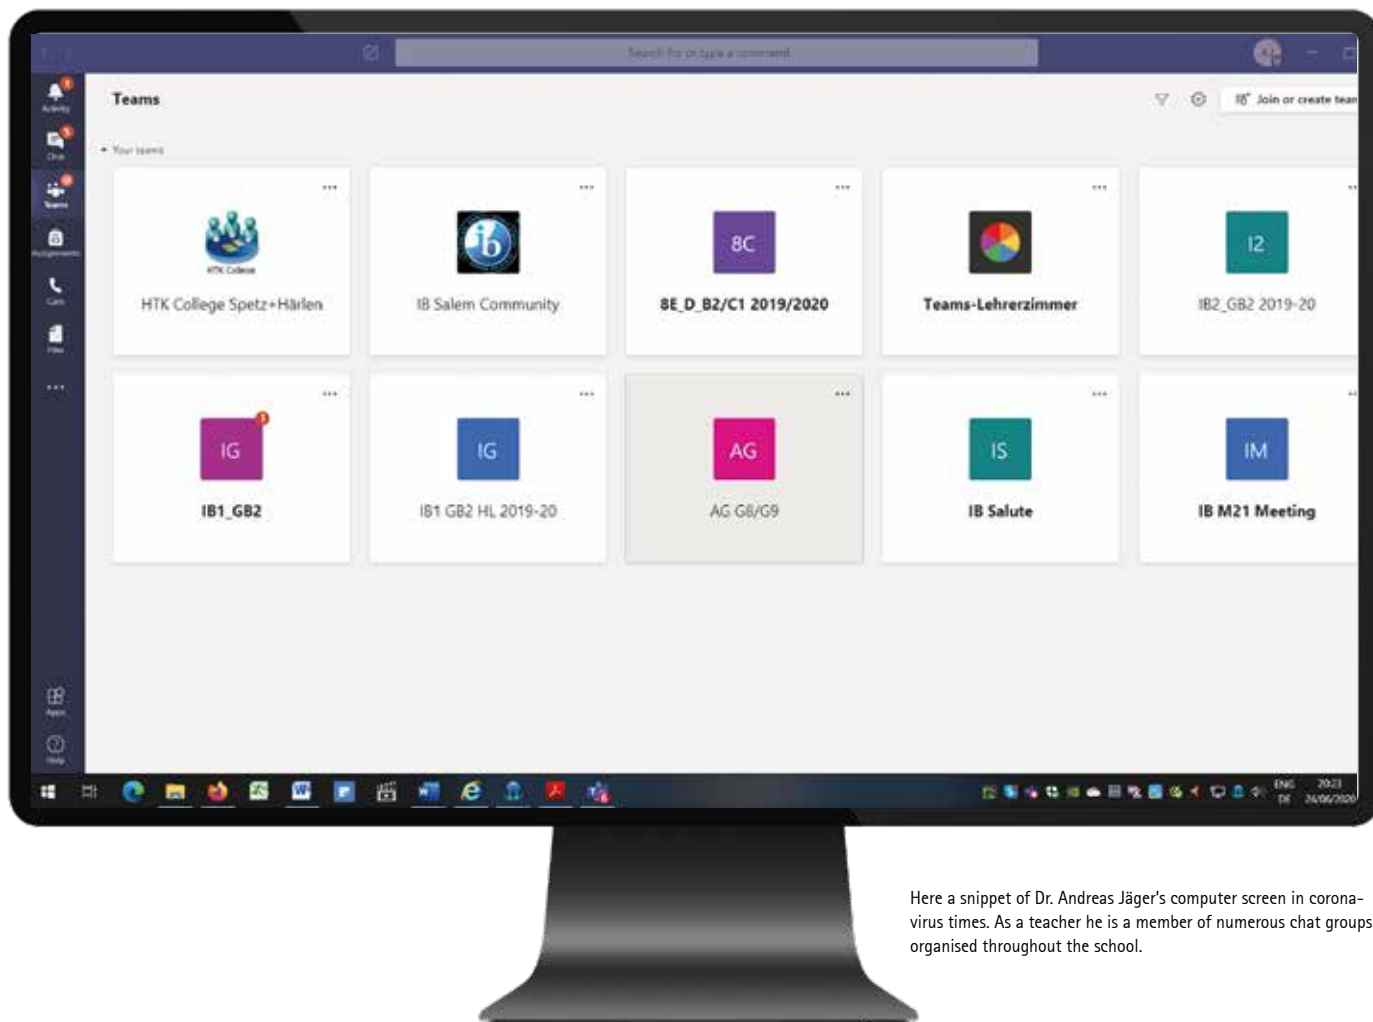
Search for or type a command

Activity
Chat
Teams
Assignments
Calls
Files
...
Apps
Help

Teams

Join or create team

Your teams

HTK College

HTK College Spetz+Härlen

IB Salem Community

8C
8E_D_B2/C1 2019/2020

Teams-Lehrerzimmer

I2
IB2_GB2 2019-20

IG
IB1_GB2

IG
IB1 GB2 HL 2019-20

AG
AG G8/G9

IS
IB Salute

IM
IB M21 Meeting

ENG DE 20:23 24/06/2020

Here a snippet of Dr. Andreas Jäger's computer screen in coronavirus times. As a teacher he is a member of numerous chat groups organised throughout the school.